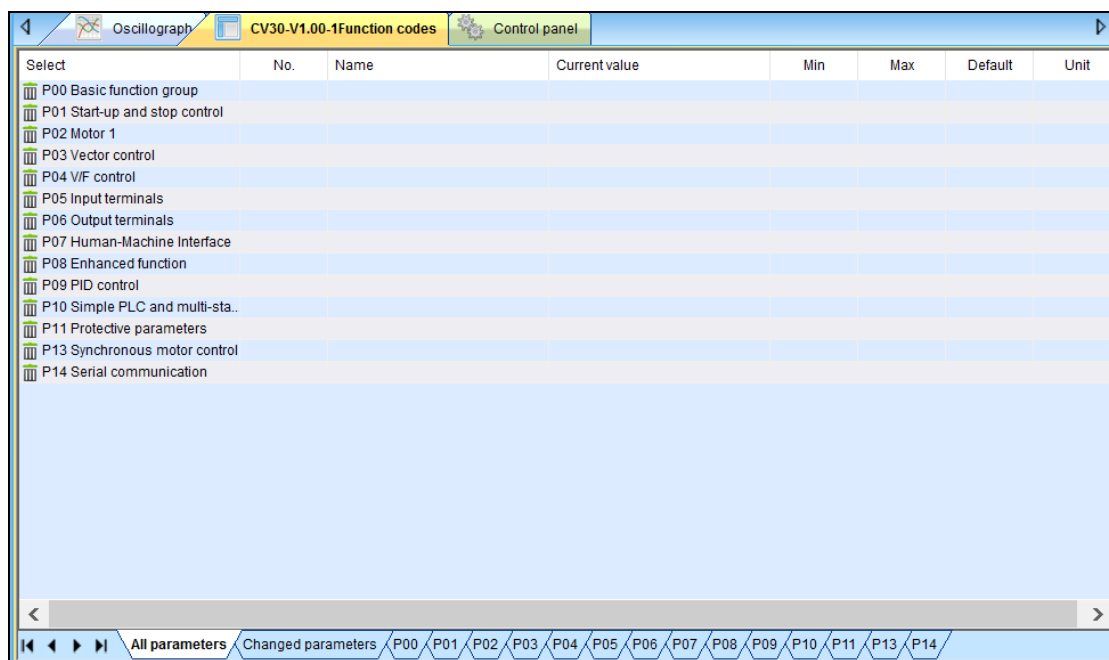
Oscillograph | CV30-V1.00-1Function codes | Control panel

| Select | No. | Name | Current value | Min | Max | Default | Unit |
|---|---|---|---|---|---|---|---|
| P00 Basic function group | | | | | | | |
| P01 Start-up and stop control | | | | | | | |
| P02 Motor 1 | | | | | | | |
| P03 Vector control | | | | | | | |
| P04 V/F control | | | | | | | |
| P05 Input terminals | | | | | | | |
| P06 Output terminals | | | | | | | |
| P07 Human-Machine Interface | | | | | | | |
| P08 Enhanced function | | | | | | | |
| P09 PID control | | | | | | | |
| P10 Simple PLC and multi-sta.. | | | | | | | |
| P11 Protective parameters | | | | | | | |
| P13 Synchronous motor control | | | | | | | |
| P14 Serial communication | | | | | | | |

All parameters | Changed parameters | P00 | P01 | P02 | P03 | P04 | P05 | P06 | P07 | P08 | P09 | P10 | P11 | P13 | P14